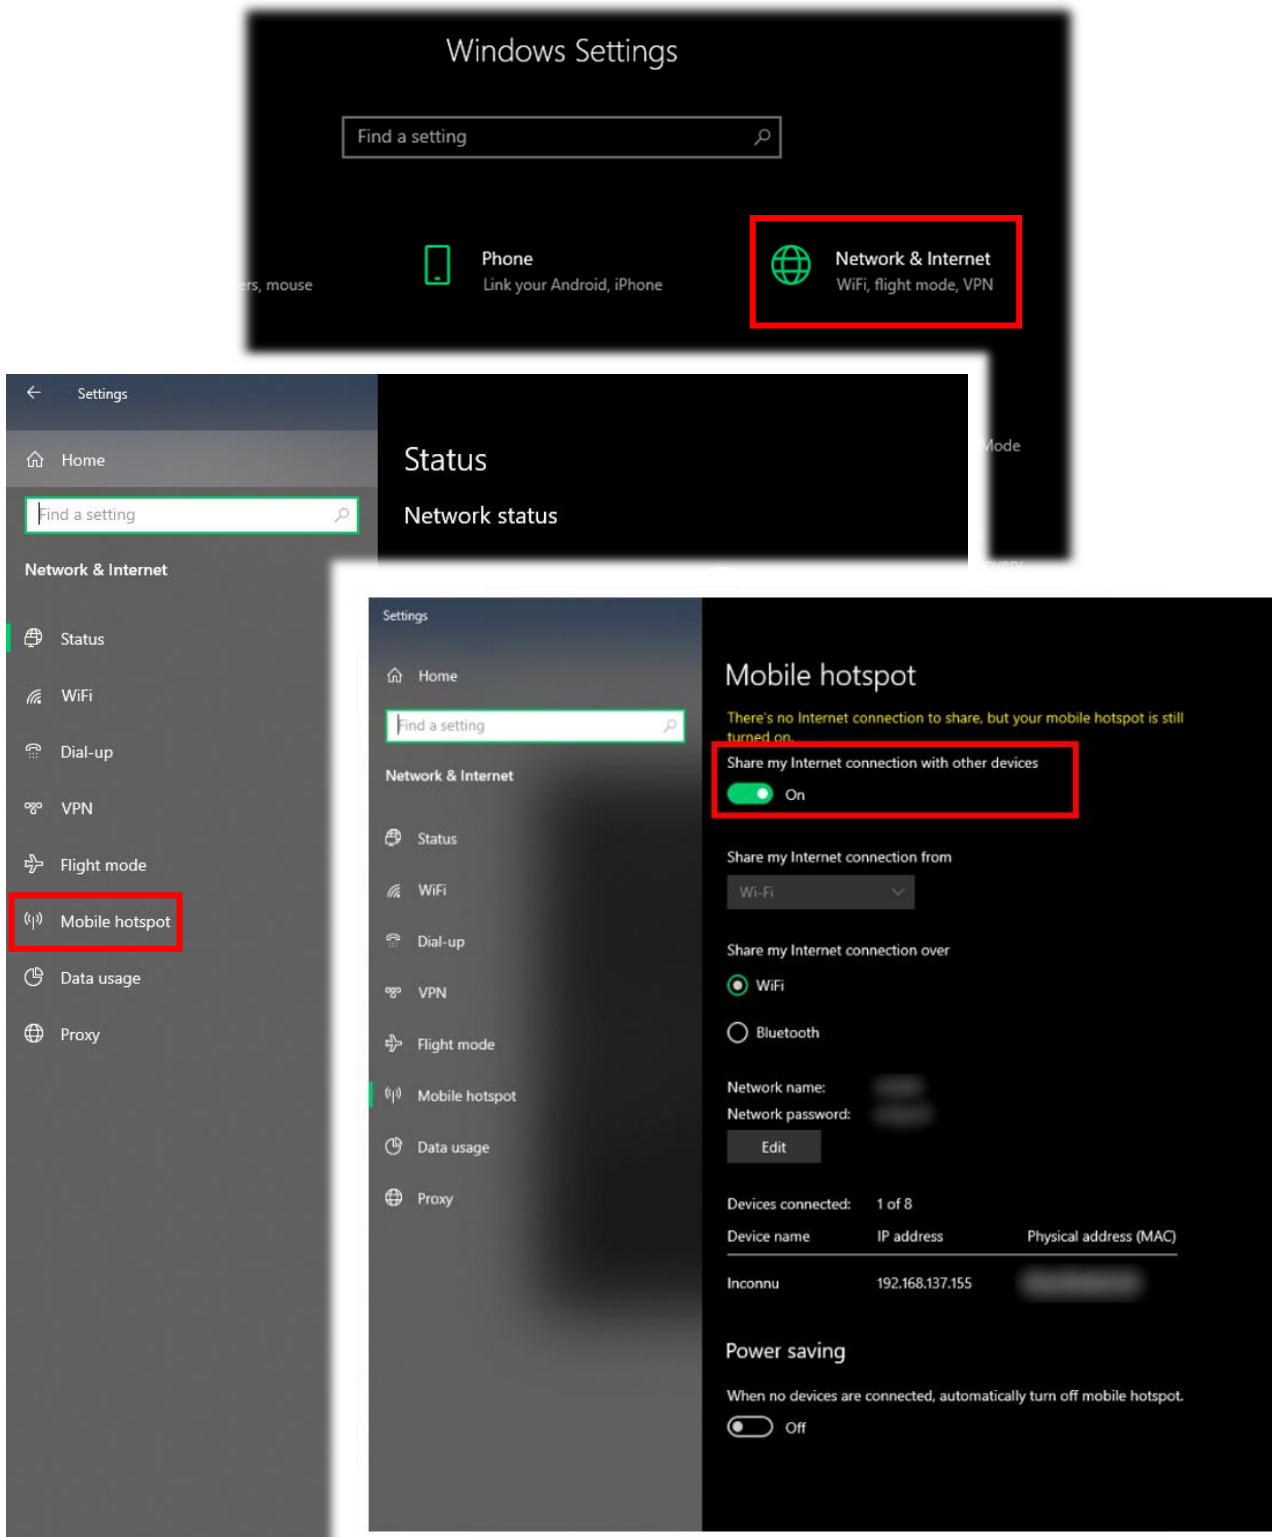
Windows Settings

Find a setting

rs, mouse

Phone
Link your Android, iPhone

Network & Internet
WiFi, flight mode, VPN

Settings

Home

Find a setting

Network & Internet

Status

WiFi

Dial-up

VPN

Flight mode

Mobile hotspot

Data usage

Proxy

Status

Network status

Mode

Settings

Home

Find a setting

Network & Internet

Status

WiFi

Dial-up

VPN

Flight mode

Mobile hotspot

Data usage

Proxy

Mobile hotspot

There's no Internet connection to share, but your mobile hotspot is still turned on.

Share my Internet connection with other devices

On

Share my Internet connection from

Wi-Fi

Share my Internet connection over

WiFi

Bluetooth

Network name: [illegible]
Network password: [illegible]

Edit

Devices connected: 1 of 8

| Device name | IP address | Physical address (MAC) |
|---|---|---|
| Inconnu | 192.168.137.155 | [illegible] |

Power saving

When no devices are connected, automatically turn off mobile hotspot.

Off